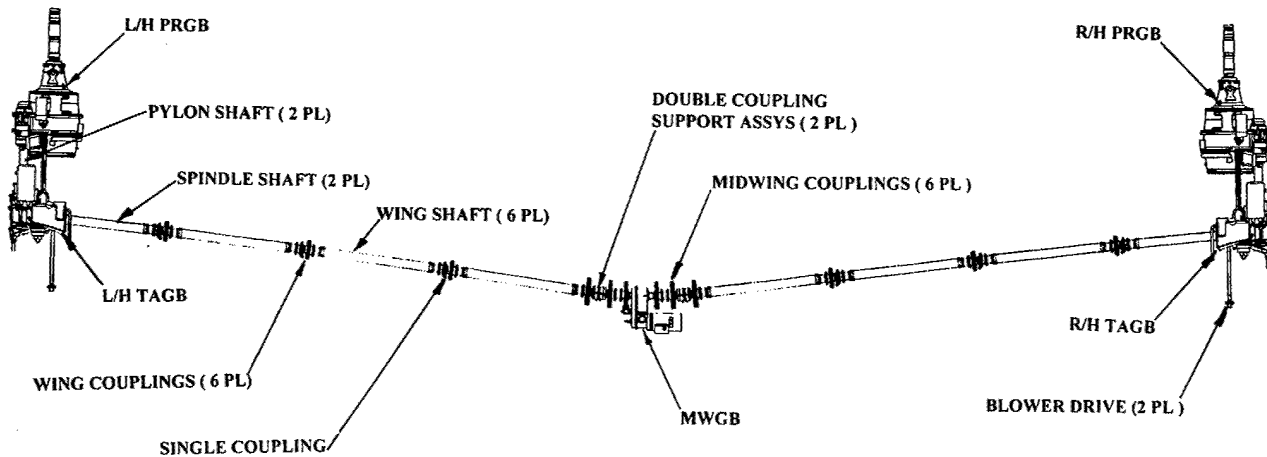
L/H PRGB

R/H PRGB

PYLON SHAFT ( 2 PL)

DOUBLE COUPLING SUPPORT ASSYS ( 2 PL )

SPINDLE SHAFT (2 PL)

MIDWING COUPLINGS ( 6 PL )

WING SHAFT ( 6 PL)

L/H TAGB

R/H TAGB

WING COUPLINGS ( 6 PL)

MWGB

BLOWER DRIVE (2 PL )

SINGLE COUPLING